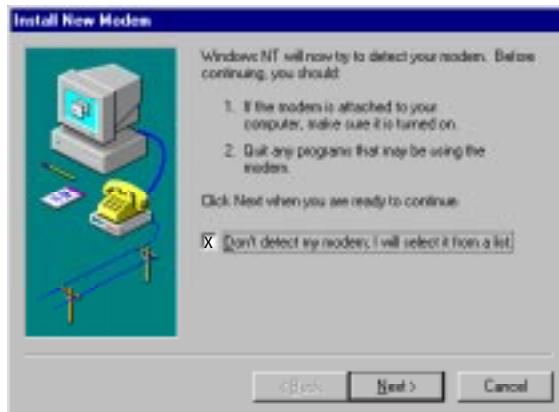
Install New Modem

Windows NT will now try to detect your modem. Before continuing, you should:

1. If the modem is attached to your computer, make sure it is turned on.

2. Quit any programs that may be using the modem.

Click Next when you are ready to continue.

X Don't detect my modem; I will select it from a list.

< Back Next > Cancel